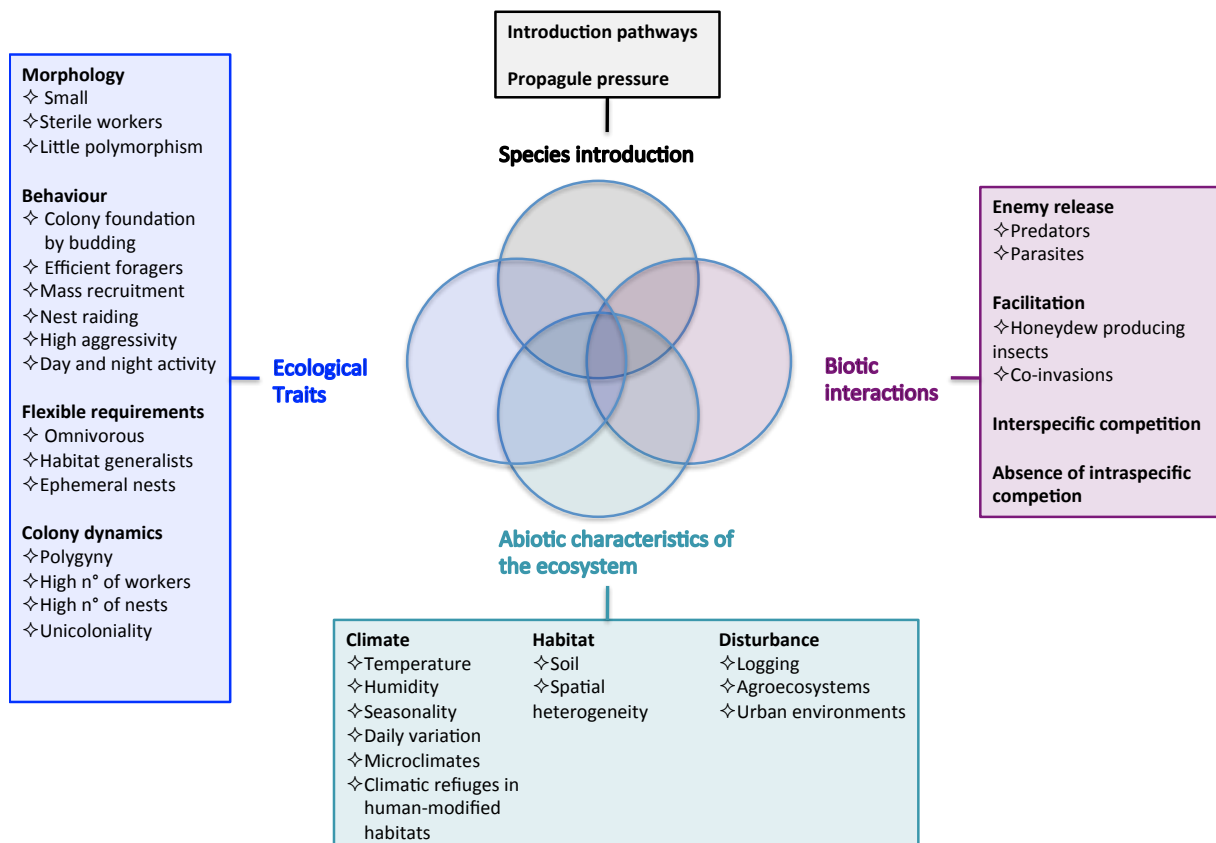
Introduction pathways

Propagule pressure

Species introduction

Morphology
✧ Small
✧Sterile workers
✧Little polymorphism

Behaviour
✧ Colony foundation by budding
✧ Efficient foragers
✧Mass recruitment
✧Nest raiding
✧High aggressivity
✧Day and night activity

Flexible requirements
✧ Omnivorous
✧Habitat generalists
✧Ephemeral nests

Colony dynamics
✧Polygyny
✧High n° of workers
✧High n° of nests
✧Unicoloniality

Ecological Traits

Biotic interactions

Enemy release
✧Predators
✧Parasites

Facilitation
✧Honeydew producing insects
✧Co-invasions

Interspecific competition

Absence of intraspecific competion

Abiotic characteristics of the ecosystem

Climate
✧Temperature
✧Humidity
✧Seasonality
✧Daily variation
✧Microclimates
✧Climatic refuges in human-modified habitats

Habitat
✧Soil
✧Spatial heterogeneity

Disturbance
✧Logging
✧Agroecosystems
✧Urban environments